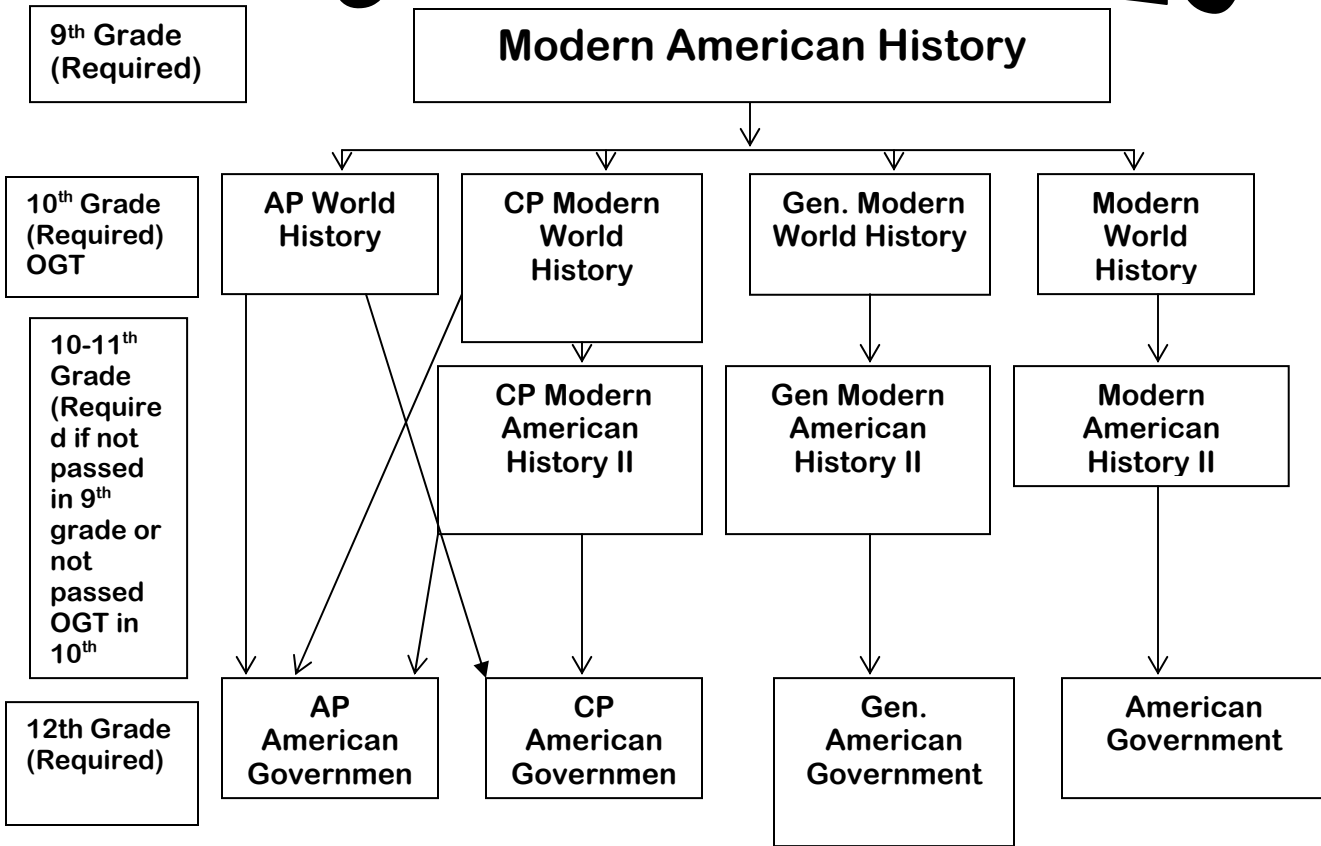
9th Grade (Required)

Modern American History

10th Grade (Required) OGT

AP World History

CP Modern World History

Gen. Modern World History

Modern World History

10-11th Grade (Required if not passed in 9th grade or not passed OGT in 10th

CP Modern American History II

Gen Modern American History II

Modern American History II

12th Grade (Required)

AP American Governmen

CP American Governmen

Gen. American Government

American Government